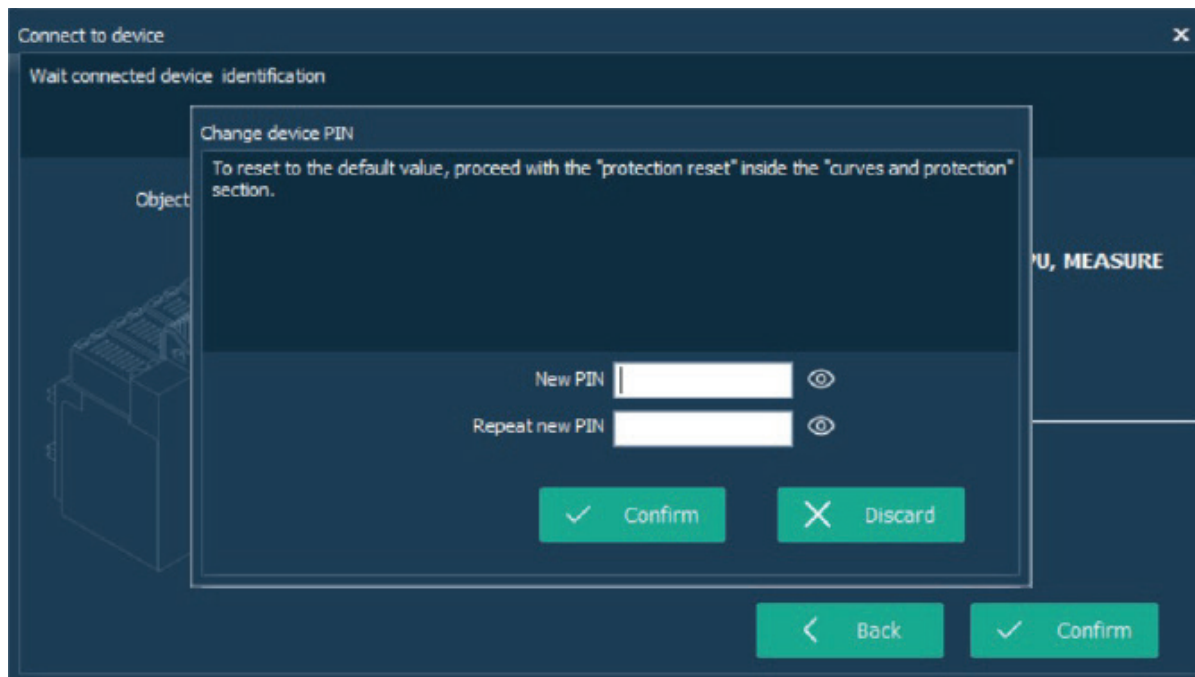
Connect to device
×
Wait connected device identification

Object

'U, MEASURE

Change device PIN
To reset to the default value, proceed with the "protection reset" inside the "curves and protection" section.

New PIN
Repeat new PIN

Confirm
Discard

Back
Confirm